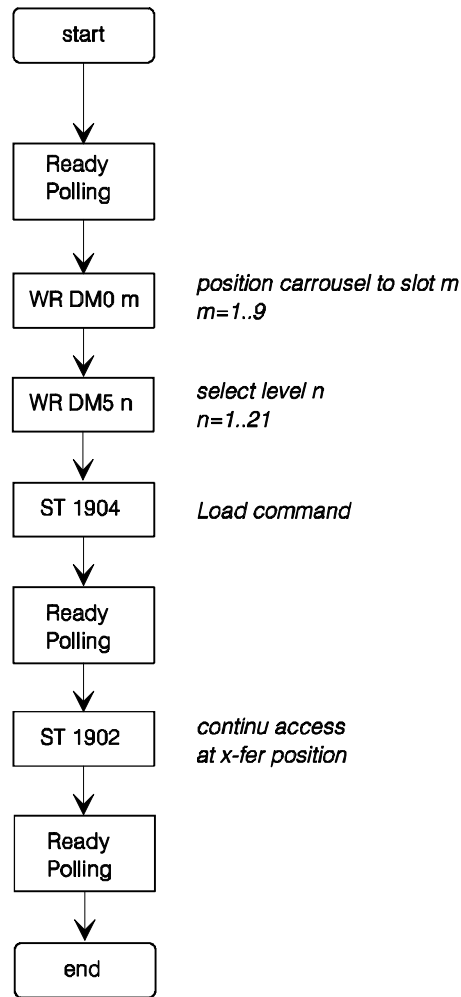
start

Ready Polling

WR DM0 m

position carrousel to slot m
m=1..9

WR DM5 n

select level n
n=1..21

ST 1904

Load command

Ready Polling

ST 1902

continu access
at x-fer position

Ready Polling

end